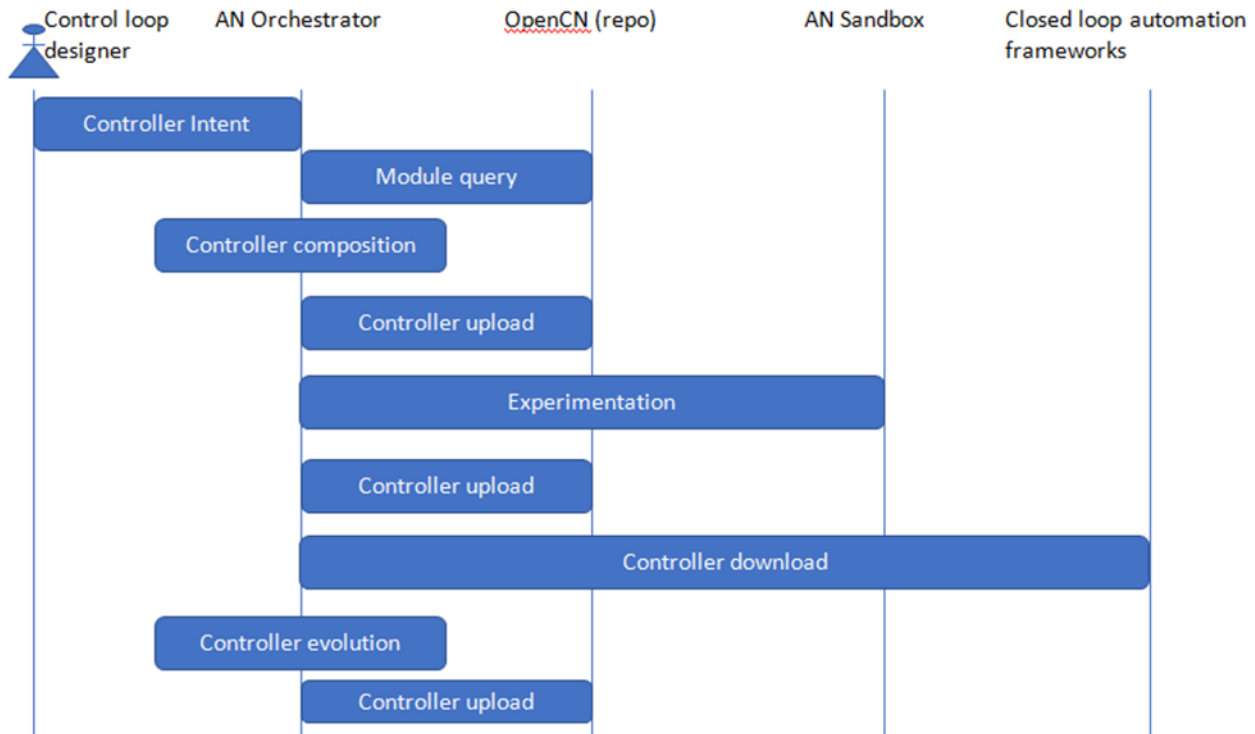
Control loop designer

AN Orchestrator

OpenCN (repo)

AN Sandbox

Closed loop automation frameworks

Controller Intent

Module query

Controller composition

Controller upload

Experimentation

Controller upload

Controller download

Controller evolution

Controller upload